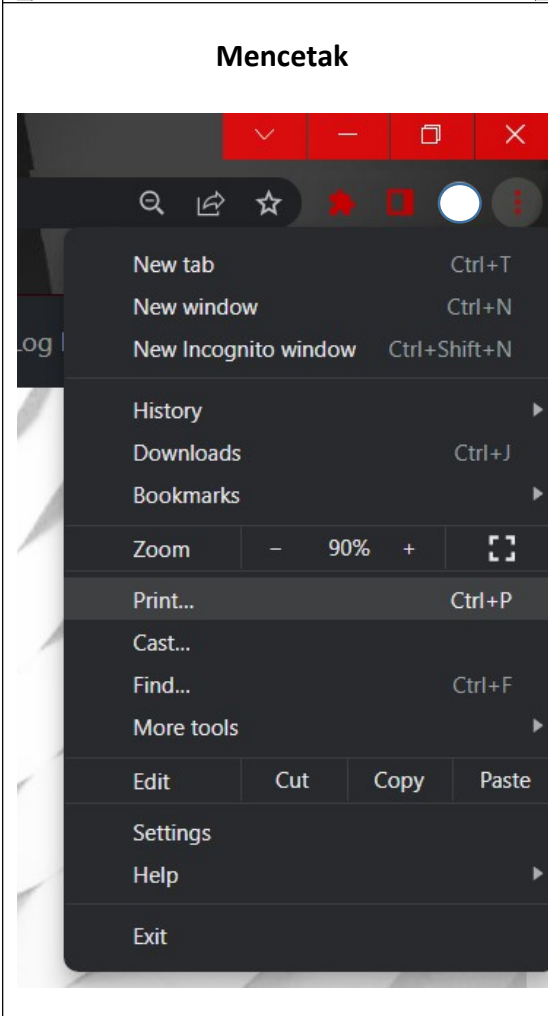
Mencetak

Log I

New tab Ctrl+T
New window Ctrl+N
New Incognito window Ctrl+Shift+N

History
Downloads Ctrl+J
Bookmarks

Zoom – 90% +

Print... Ctrl+P
Cast...
Find... Ctrl+F
More tools

Edit Cut Copy Paste

Settings
Help

Exit